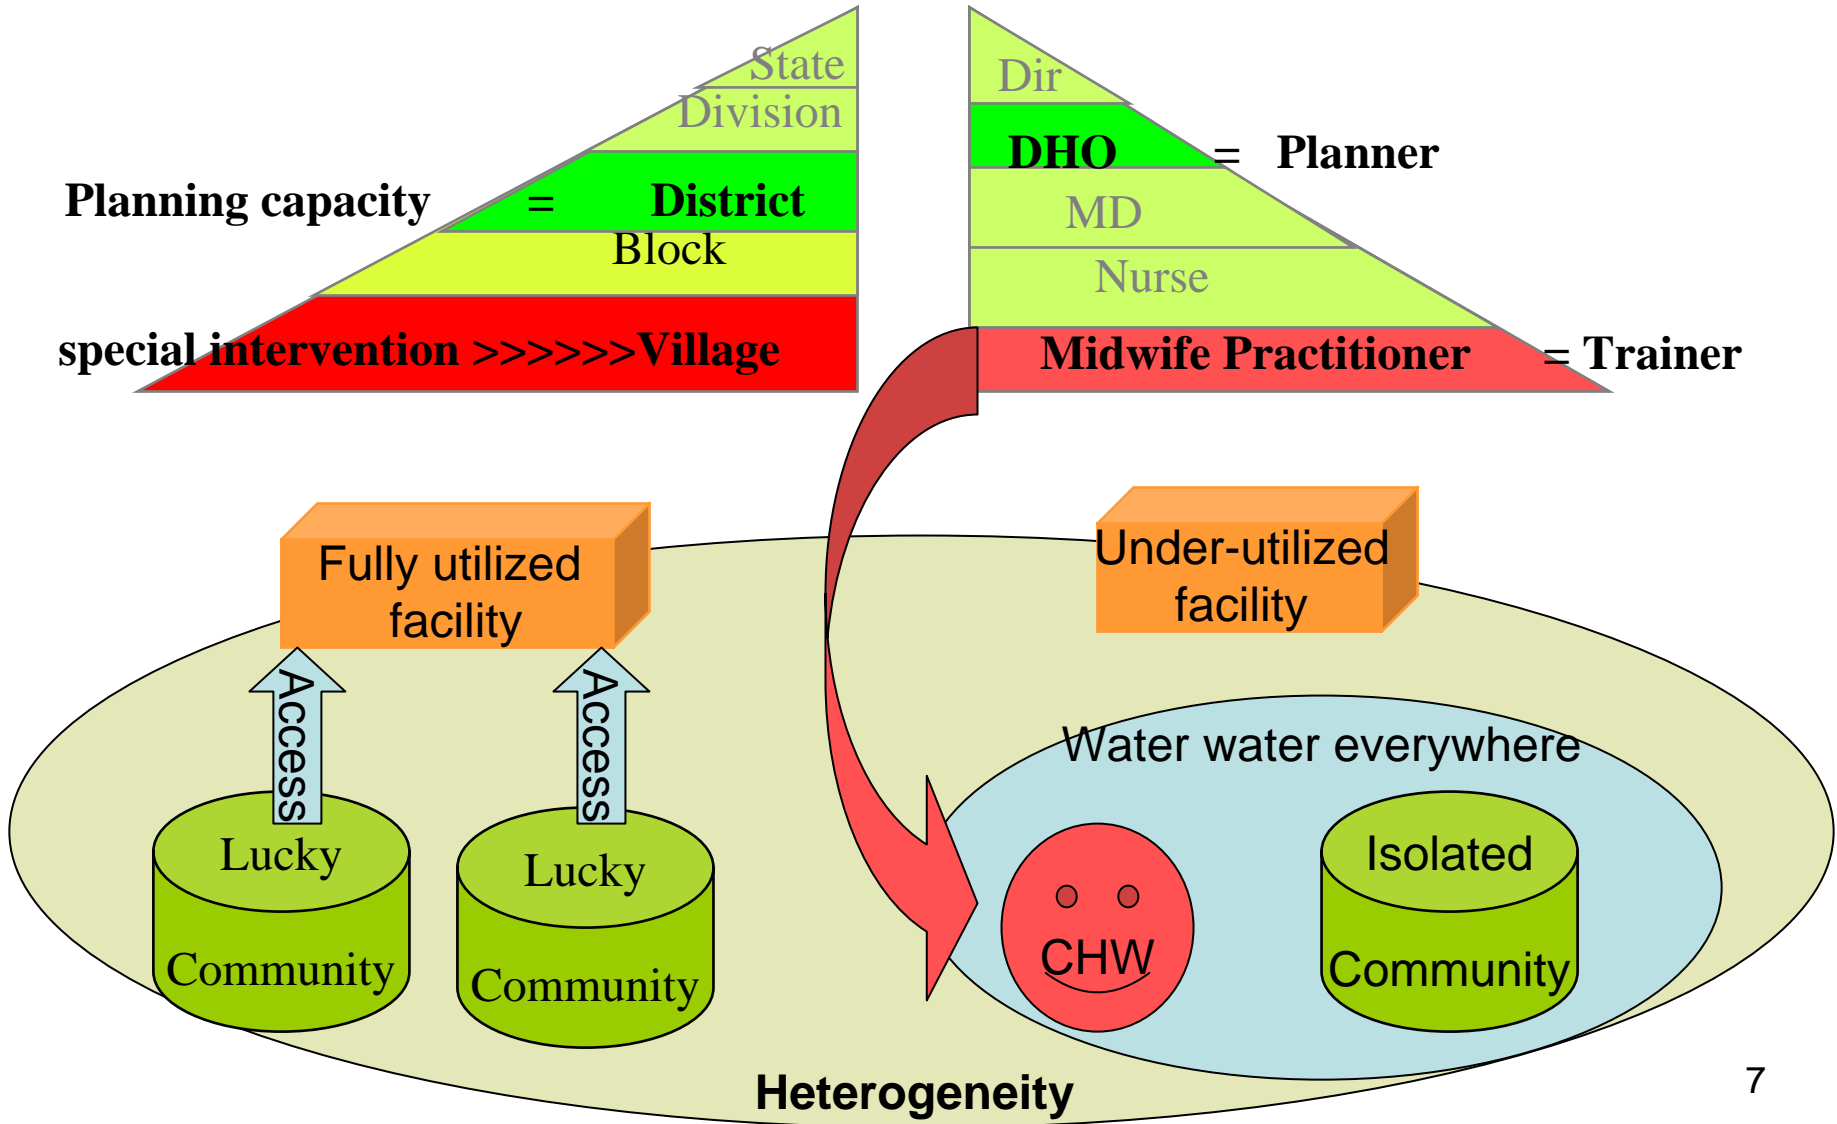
State
Division
Planning capacity = District
Block
special intervention >>>>>>Village

Dir
DHO = Planner
MD
Nurse
Midwife Practitioner = Trainer

Fully utilized facility

Under-utilized facility

Access
Access

Lucky Community

Lucky Community

Water water everywhere

CHW

Isolated Community

Heterogeneity

7